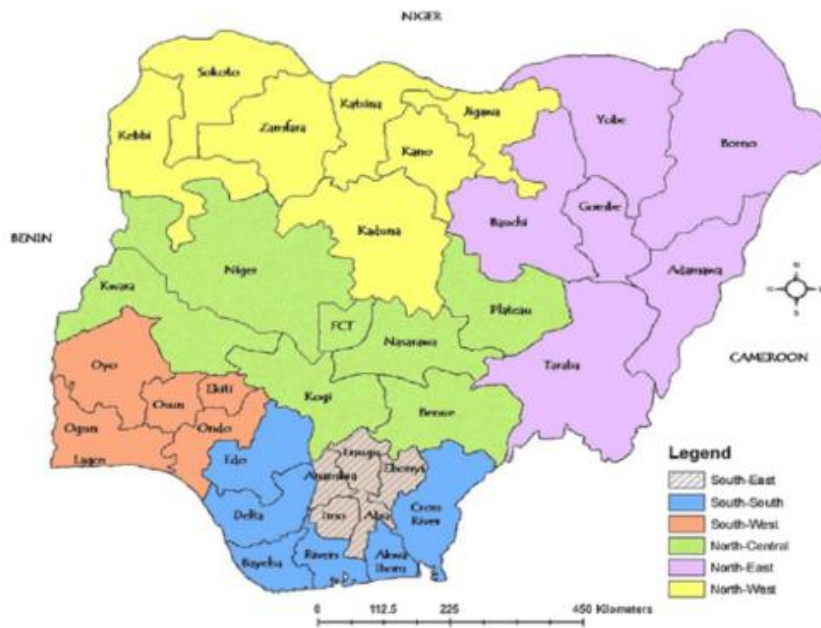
NIGER

Sokoto
Kebbi
Zamfara
Katsina
Jigawa
Kano
Yobe
Borno
Bauchi
Gombe
Kaduna

BENIN

Niger
Kwara
FCT
Nasarawa
Plateau
Adamawa
Taraba

CAMEROON

Oyo
Osun
Ekiti
Ogun
Ondo
Lagos
Kogi
Benue
Edo
Enugu
Ebonyi
Anambra
Delta
Imo
Abia
Cross River
Bayelsa
Rivers
Akwa Ibom

N
S

Legend
South-East
South-South
South-West
North-Central
North-East
North-West

0 112.5 225 450 Kilometers